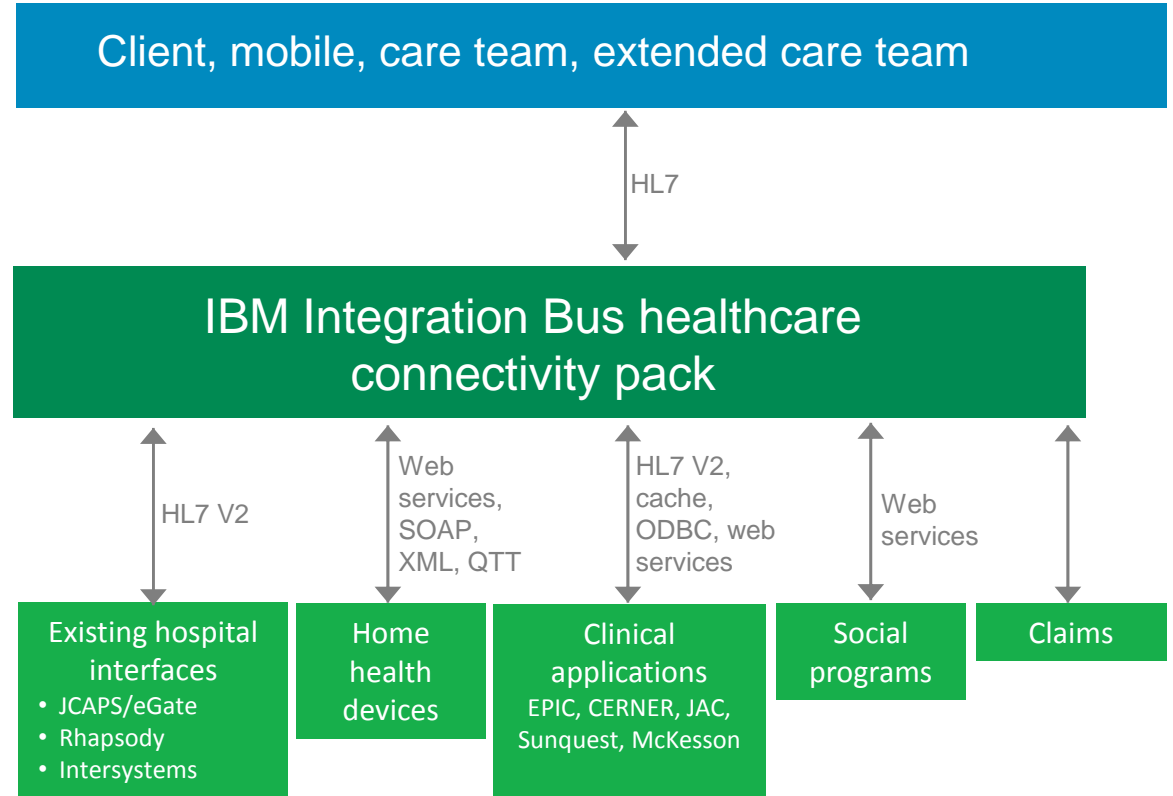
Client, mobile, care team, extended care team

HL7

IBM Integration Bus healthcare connectivity pack

HL7 V2

Web services, SOAP, XML, QTT

HL7 V2, cache, ODBC, web services

Web services

Existing hospital interfaces
• JCAPS/eGate
• Rhapsody
• Intersystems

Home health devices

Clinical applications
EPIC, CERNER, JAC, Sunquest, McKesson

Social programs

Claims